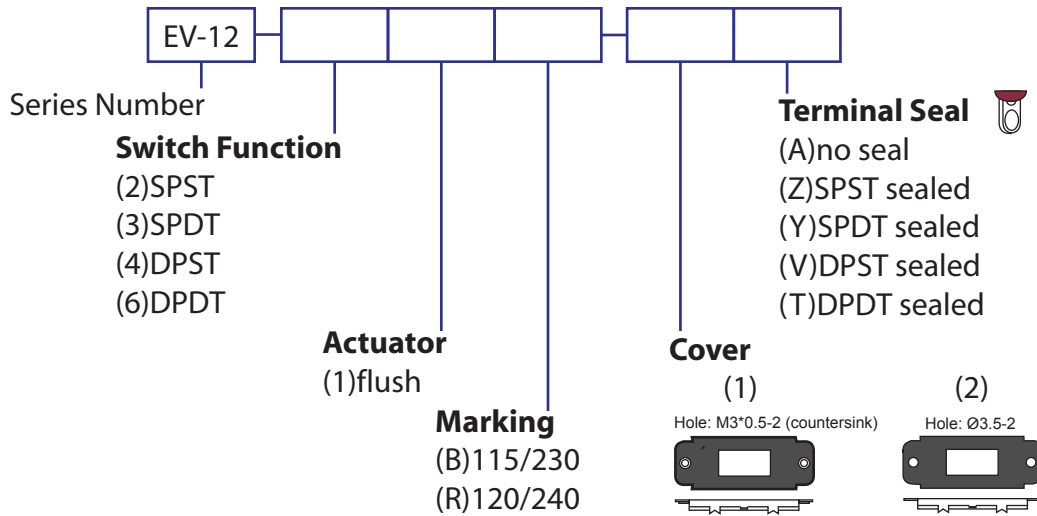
EV-12

Series Number

**Switch Function**
(2)SPST
(3)SPDT
(4)DPST
(6)DPDT

**Actuator**
(1)flush

**Marking**
(B)115/230
(R)120/240

**Cover**
(1)
Hole: M3*0.5-2 (countersink)
(2)
Hole: Ø3.5-2

**Terminal Seal**
(A)no seal
(Z)SPST sealed
(Y)SPDT sealed
(V)DPST sealed
(T)DPDT sealed